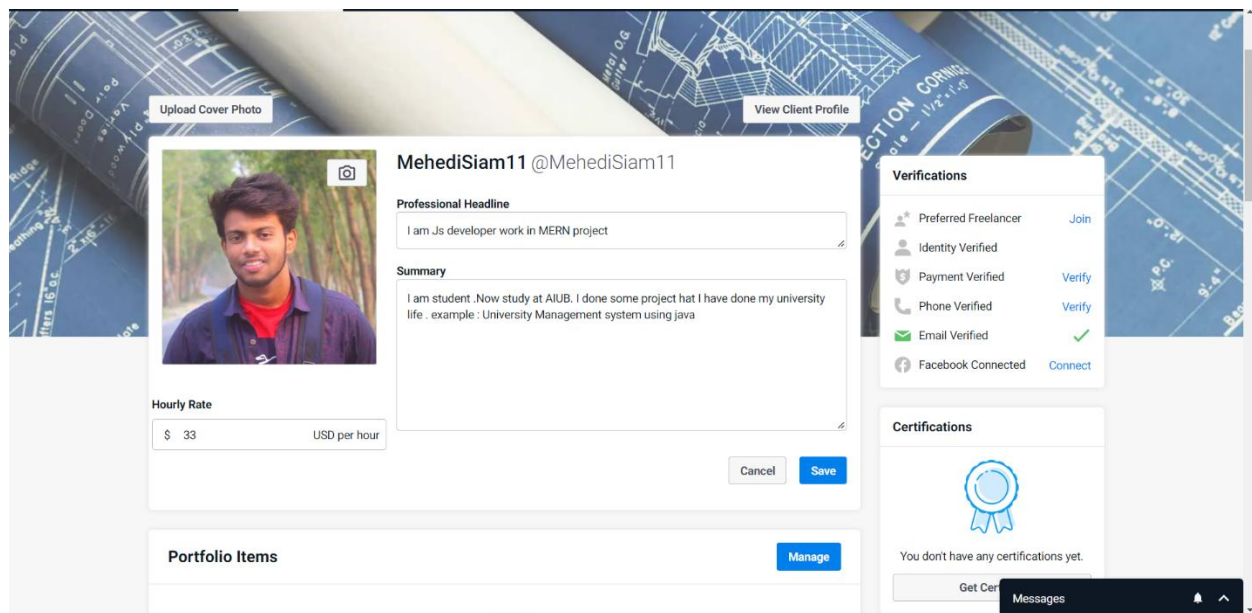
Upload Cover Photo

View Client Profile

MehediSiam11 @MehediSiam11

Professional Headline

I am Js developer work in MERN project

Summary

I am student .Now study at AIUB. I done some project hat I have done my university life . example : University Management system using java

Hourly Rate

$ 33 USD per hour

Cancel

Save

Verifications

Preferred Freelancer Join

Identity Verified

Payment Verified Verify

Phone Verified Verify

Email Verified

Facebook Connected Connect

Certifications

You don't have any certifications yet.

Get Cer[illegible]

Messages

Portfolio Items

Manage